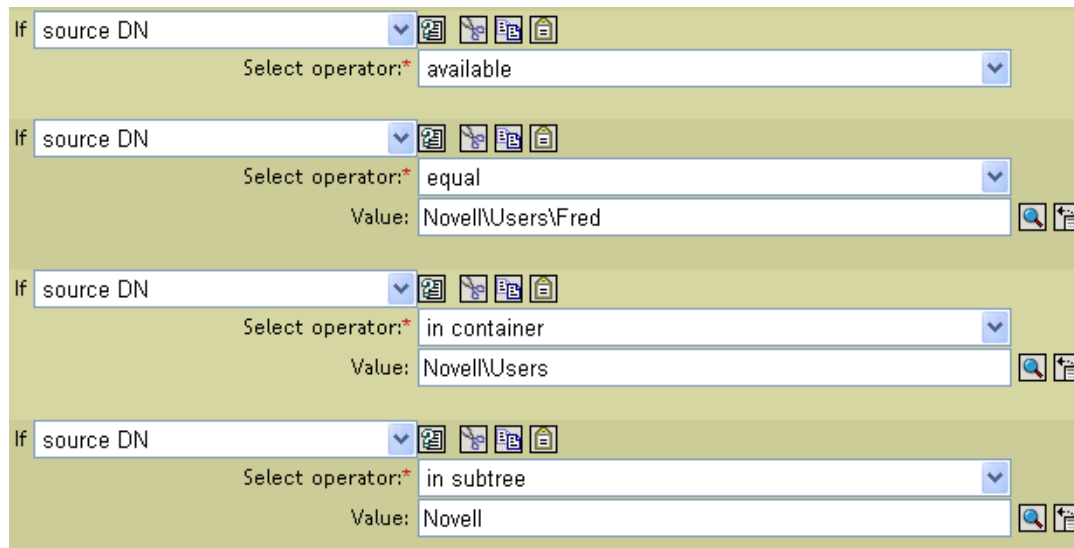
If source DN
Select operator:* available

If source DN
Select operator:* equal
Value: Novell\Users\Fred

If source DN
Select operator:* in container
Value: Novell\Users

If source DN
Select operator:* in subtree
Value: Novell